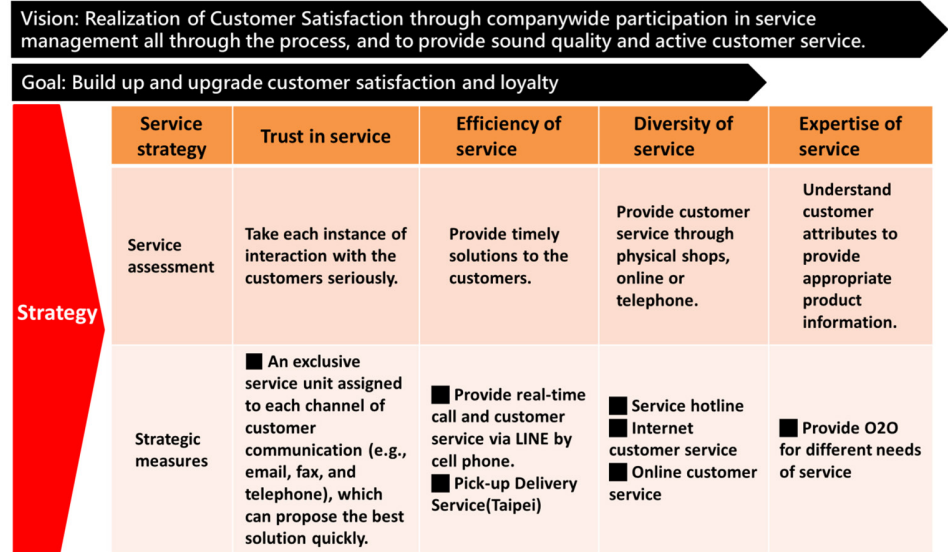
Vision: Realization of Customer Satisfaction through companywide participation in service management all through the process, and to provide sound quality and active customer service.

Goal: Build up and upgrade customer satisfaction and loyalty

Strategy

| Service strategy | Trust in service | Efficiency of service | Diversity of service | Expertise of service |
|---|---|---|---|---|
| Service assessment | Take each instance of interaction with the customers seriously. | Provide timely solutions to the customers. | Provide customer service through physical shops, online or telephone. | Understand customer attributes to provide appropriate product information. |
| Strategic measures | ■ An exclusive service unit assigned to each channel of customer communication (e.g., email, fax, and telephone), which can propose the best solution quickly. | ■ Provide real-time call and customer service via LINE by cell phone. ■ Pick-up Delivery Service(Taipei) | ■ Service hotline ■ Internet customer service ■ Online customer service | ■ Provide O2O for different needs of service |